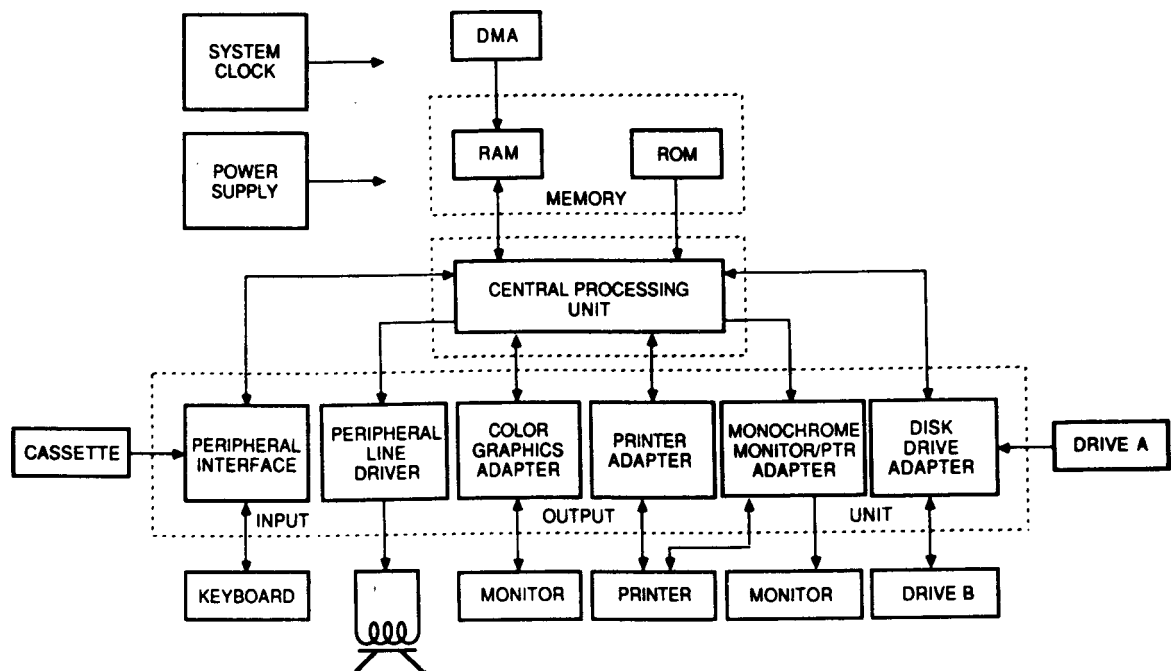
SYSTEM CLOCK

DMA

POWER SUPPLY

RAM

ROM

MEMORY

CENTRAL PROCESSING UNIT

CASSETTE

PERIPHERAL INTERFACE

PERIPHERAL LINE DRIVER

COLOR GRAPHICS ADAPTER

PRINTER ADAPTER

MONOCHROME MONITOR/PTR ADAPTER

DISK DRIVE ADAPTER

DRIVE A

INPUT

OUTPUT

UNIT

KEYBOARD

MONITOR

PRINTER

MONITOR

DRIVE B